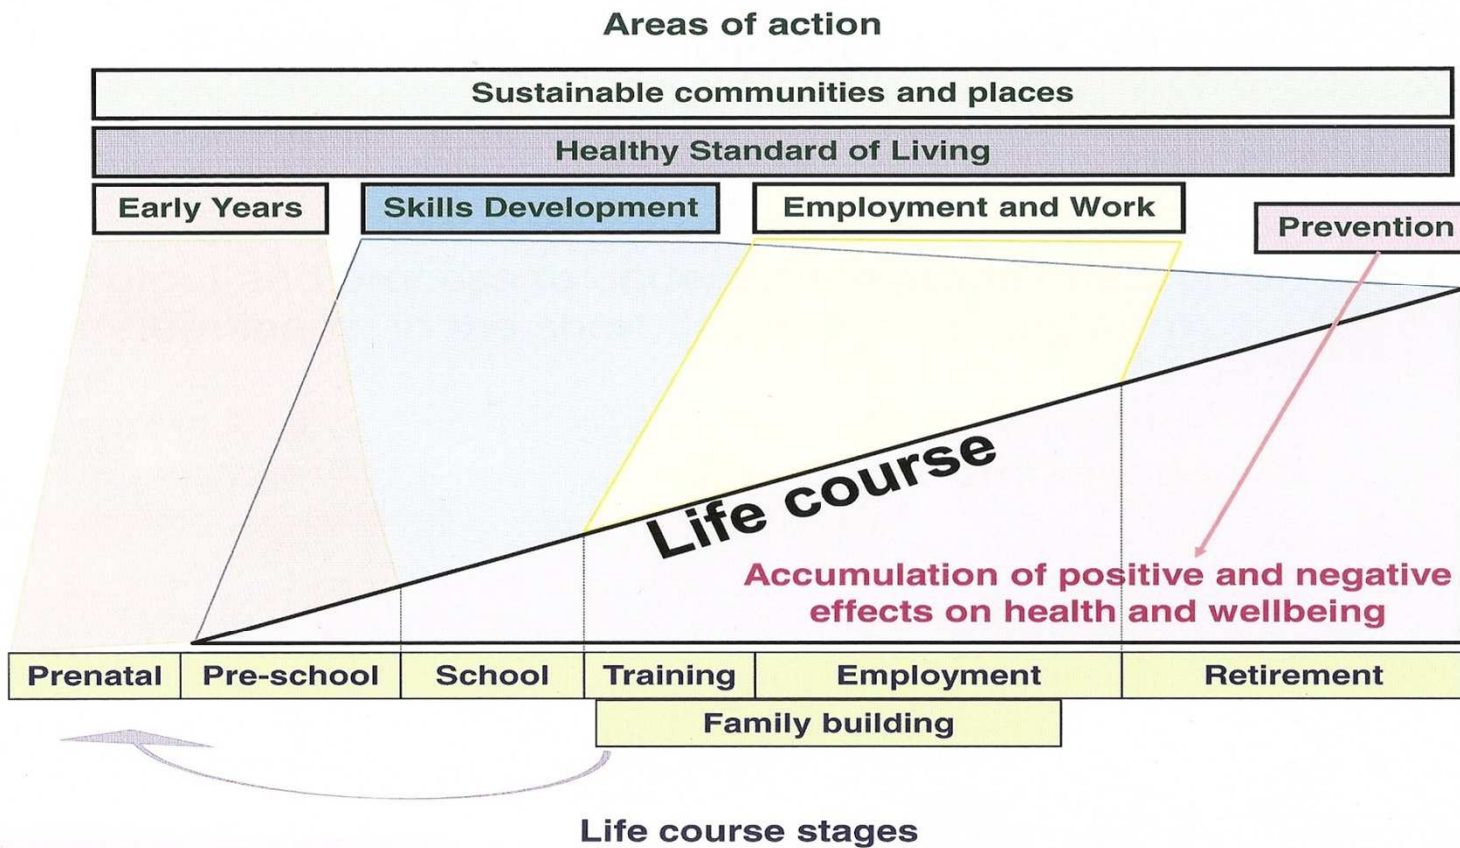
Areas of action

Sustainable communities and places

Healthy Standard of Living

Early Years

Skills Development

Employment and Work

Prevention

Life course

Accumulation of positive and negative effects on health and wellbeing

| Prenatal | Pre-school | School | Training | Employment | Retirement |
|---|---|---|---|---|---|

Family building

Life course stages